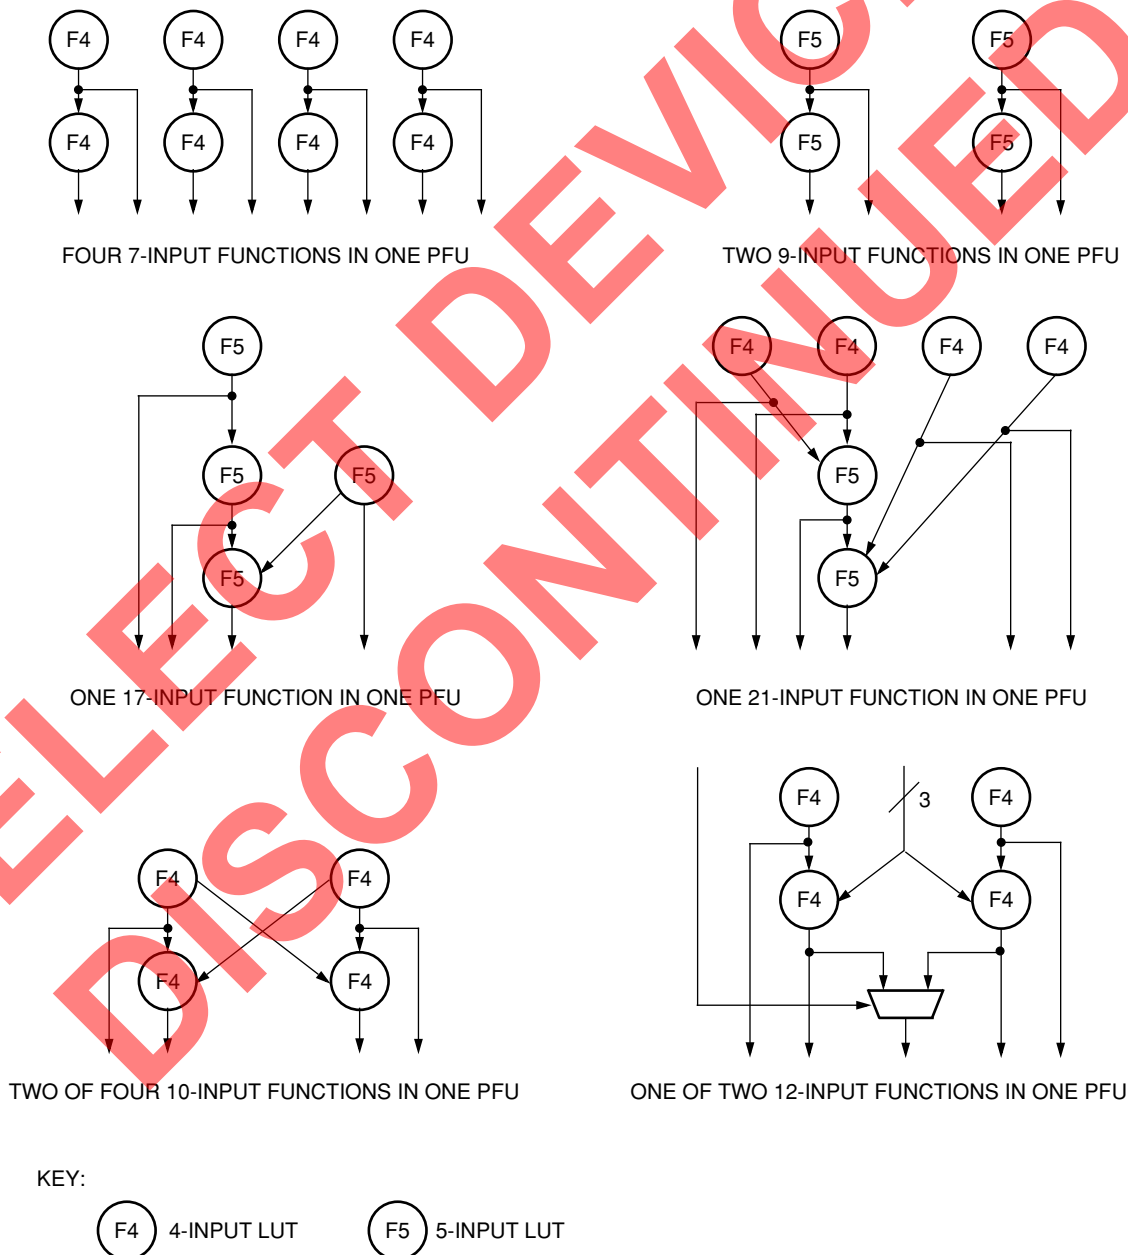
F4 F4 F4 F4
F4 F4 F4 F4
FOUR 7-INPUT FUNCTIONS IN ONE PFU

F5 F5
F5 F5
TWO 9-INPUT FUNCTIONS IN ONE PFU

F5
F5 F5
F5
ONE 17-INPUT FUNCTION IN ONE PFU

F4 F4 F4 F4
F5
F5
ONE 21-INPUT FUNCTION IN ONE PFU

F4 F4
F4 F4
TWO OF FOUR 10-INPUT FUNCTIONS IN ONE PFU

F4 3 F4
F4 F4
ONE OF TWO 12-INPUT FUNCTIONS IN ONE PFU

KEY:
F4 4-INPUT LUT
F5 5-INPUT LUT

SELECT DEVICES DISCONTINUED